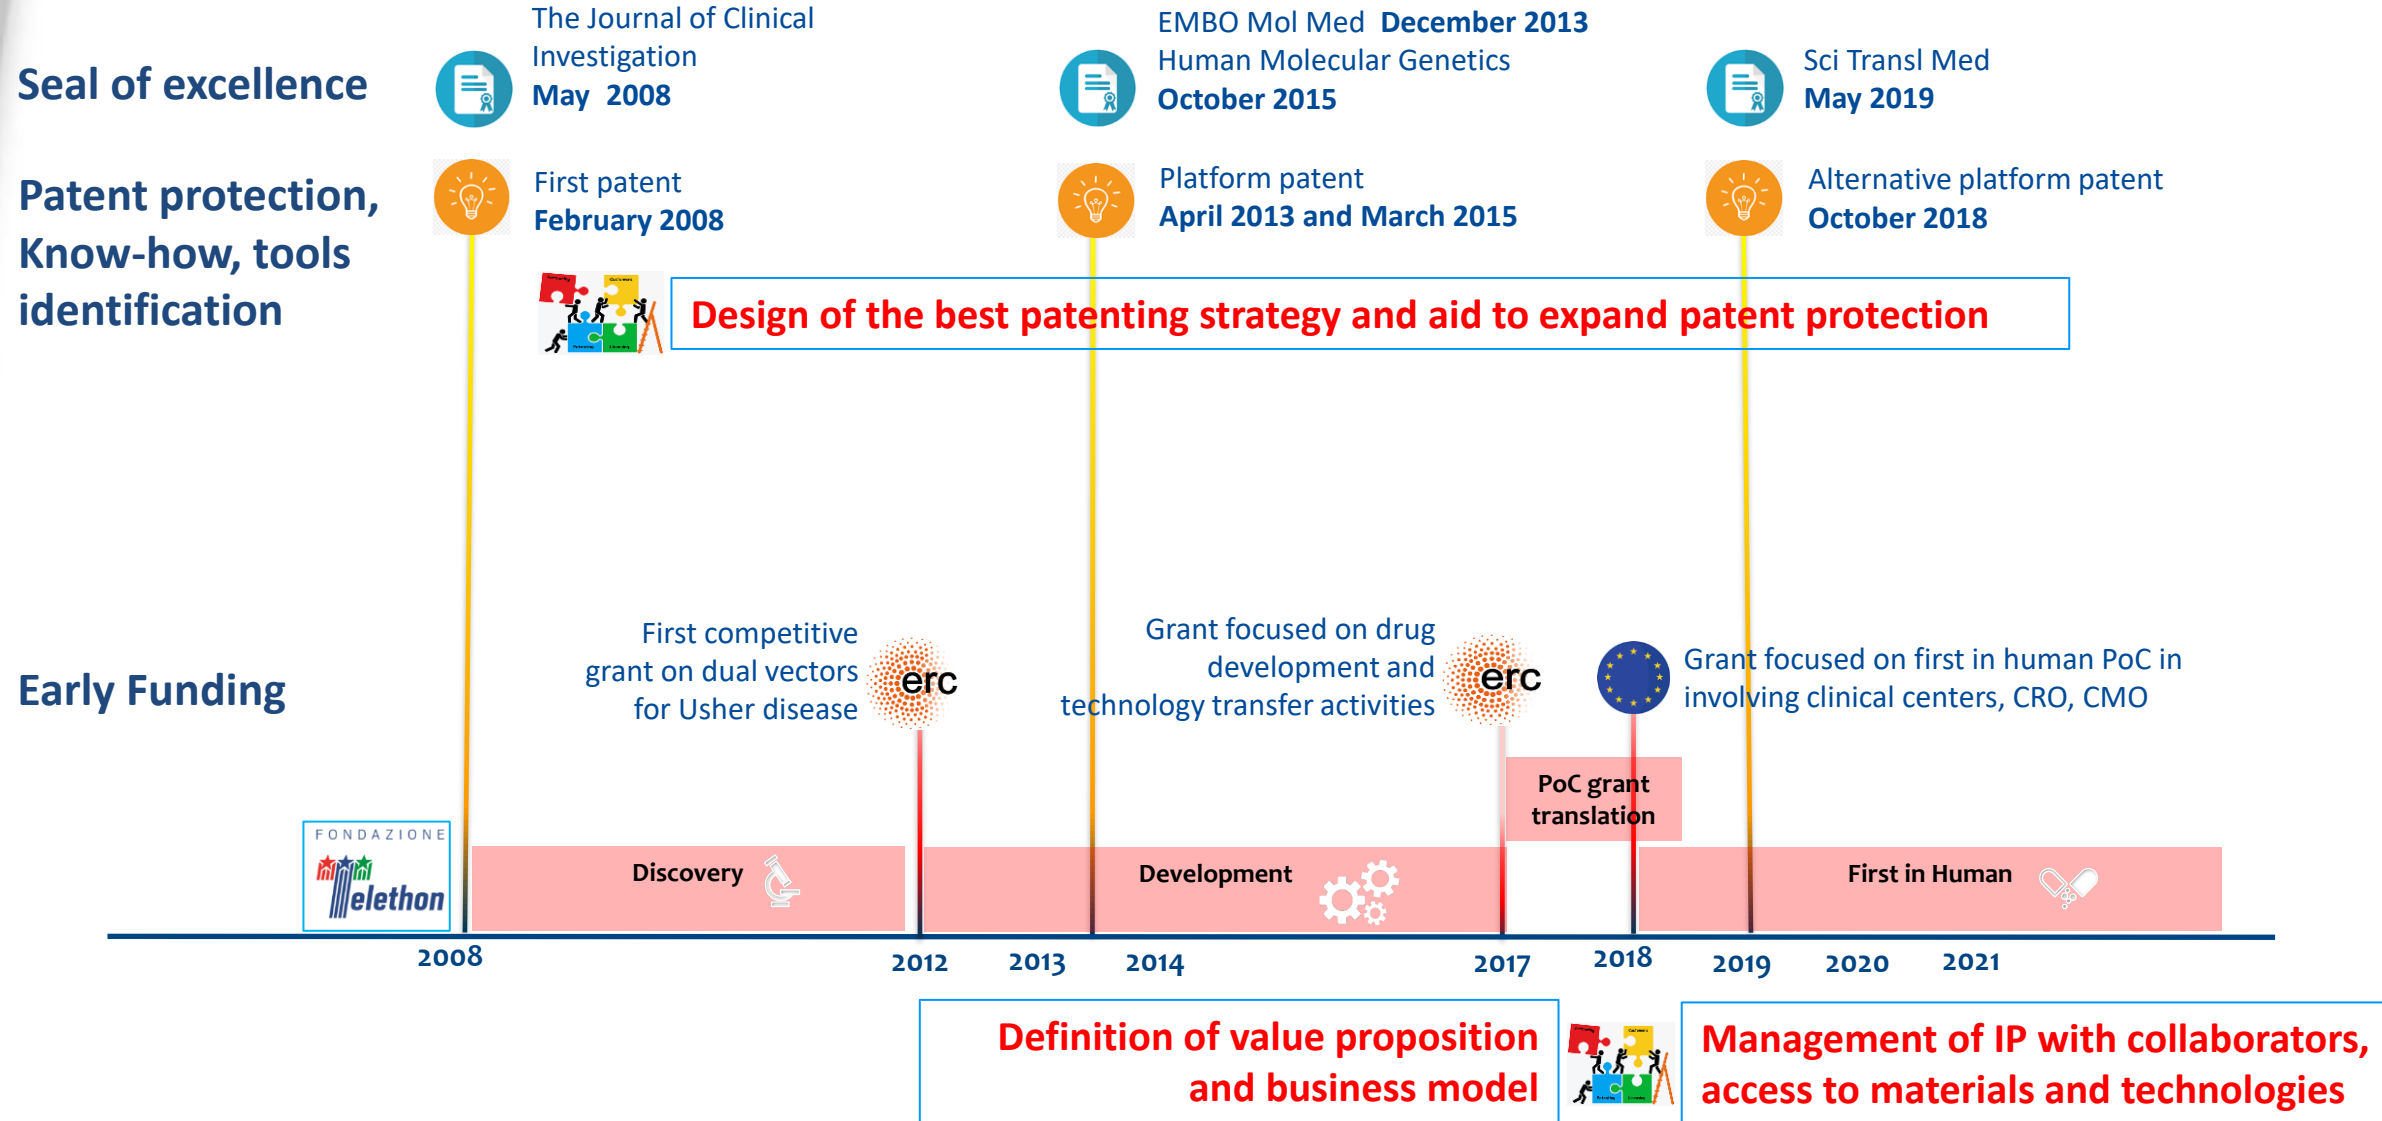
Seal of excellence

The Journal of Clinical Investigation
May 2008

EMBO Mol Med December 2013
Human Molecular Genetics
October 2015

Sci Transl Med
May 2019

Patent protection, Know-how, tools identification

First patent
February 2008

Platform patent
April 2013 and March 2015

Alternative platform patent
October 2018

Design of the best patenting strategy and aid to expand patent protection

Early Funding

First competitive grant on dual vectors for Usher disease

erc

Grant focused on drug development and technology transfer activities

erc

Grant focused on first in human PoC in involving clinical centers, CRO, CMO

PoC grant translation

FONDAZIONE Telethon

Discovery

Development

First in Human

2008 2012 2013 2014 2017 2018 2019 2020 2021

Definition of value proposition and business model

Management of IP with collaborators, access to materials and technologies